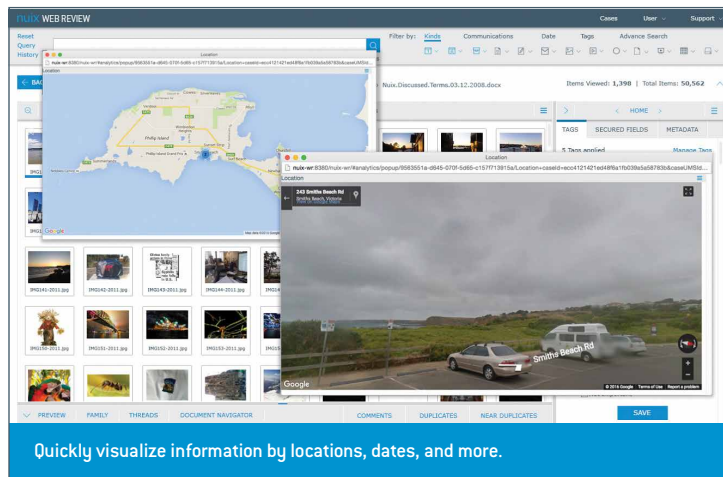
nuix WEB REVIEW

Cases User Support

Reset
Query
History

Filter by: Kinds Communications Date Tags Advance Search

Location

nuix-wr:8380/nuix-wr/#analytics/popup/9563551a-d845-070f-5d65-c157f713815a/Location=caseId=ecc4121421ed48f8a1fb039a5a58783b&caseUMSId...

Location

Phillip Island

Google

Nuix.Discussed.Terms.03.12.2008.docx

Items Viewed: 1,398 | Total Items: 50,562

HOME

TAGS SECURED FIELDS METADATA

5 Tags applied Manage Tags

Location

nuix-wr:8380/nuix-wr/#analytics/popup/9563551a-d845-070f-5d65-c157f713815a/Location=caseId=ecc4121421ed48f8a1fb039a5a58783b&caseUMSId...

Location

243 Smiths Beach Rd
Smiths Beach, Victoria

Smiths Beach Rd

Google

IMG141-2011.jpg IMG142-2011.jpg IMG143-2011.jpg IMG144-2011.jpg

IMG150-2011.jpg IMG151-2011.jpg IMG152-2011.jpg IMG153-2011.jpg

PREVIEW FAMILY THREADS DOCUMENT NAVIGATOR COMMENTS DUPLICATES NEAR DUPLICATES

SAVE

Quickly visualize information by locations, dates, and more.